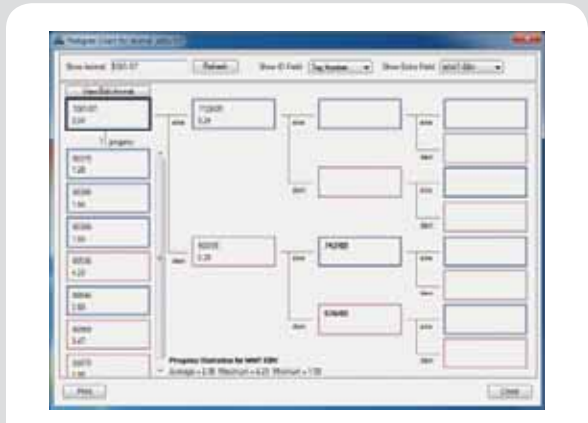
Pedigree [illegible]

Show Animal: 5061/07 Refresh Show ID Field: Tag Number Show Extra Field: WWT EBV

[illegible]

5061/07
3.24

progeny

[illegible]
7.28

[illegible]
7.04

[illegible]
7.00

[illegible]
4.20

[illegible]
2.80

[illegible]
3.47

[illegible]
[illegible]

sire
712/05
3.24

dam
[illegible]
3.28

sire

dam

sire
7424/03

dam
6344/03

sire
dam
sire
dam
sire
dam
sire
dam

Progeny Statistics for WWT EBV
Average = 3.36 Maximum = 4.23 Minimum = 1.70

Print

Close